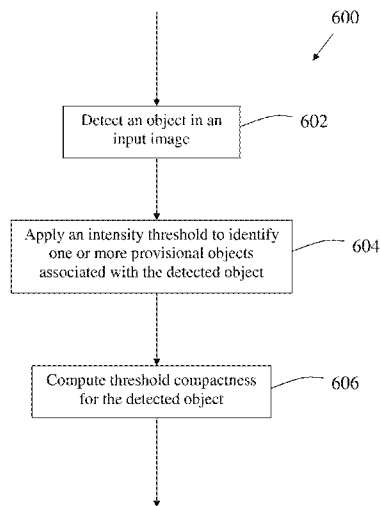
600

Detect an object in an input image

602

Apply an intensity threshold to identify one or more provisional objects associated with the detected object

604

Compute threshold compactness for the detected object

606